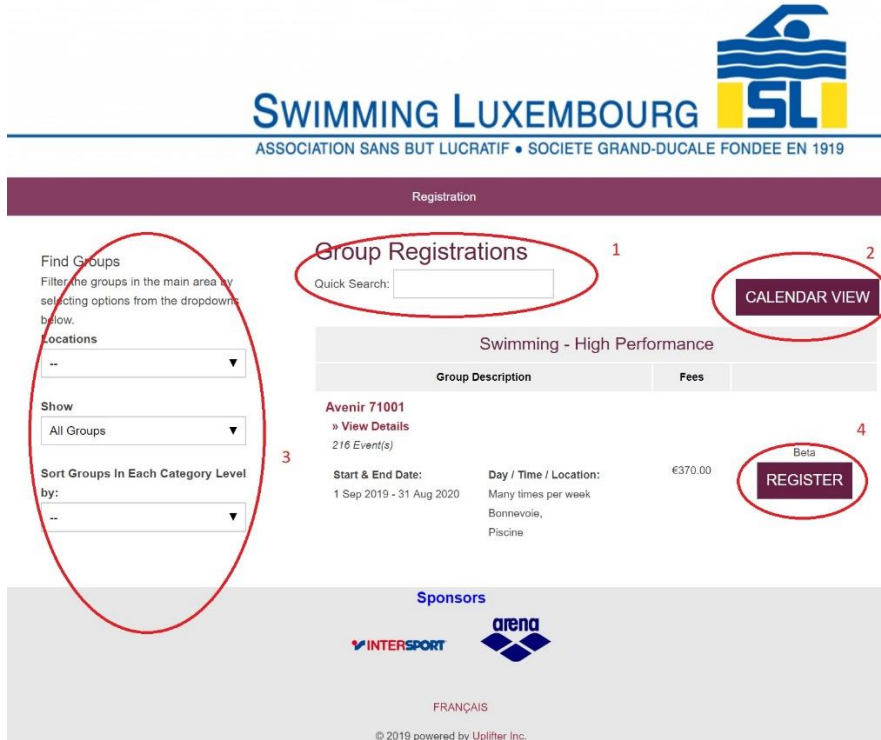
SWIMMING LUXEMBOURG
SL
ASSOCIATION SANS BUT LUCRATIF • SOCIETE GRAND-DUCALE FONDEE EN 1919

Registration

Find Groups
Filter the groups in the main area by selecting options from the dropdowns below.

Locations
--

Show
All Groups

Sort Groups In Each Category Level by:
--

3

Group Registrations
1
Quick Search:

2
CALENDAR VIEW

Swimming - High Performance

| Group Description | Fees | |
|---|---|---|
| Avenir 71001 » View Details 216 Event(s) Start & End Date: 1 Sep 2019 - 31 Aug 2020 Day / Time / Location: Many times per week Bonnevoie, Piscine | €370.00 | Beta REGISTER |

4

Sponsors
INTERSPORT
arena

FRANÇAIS

© 2019 powered by Uplifter Inc.